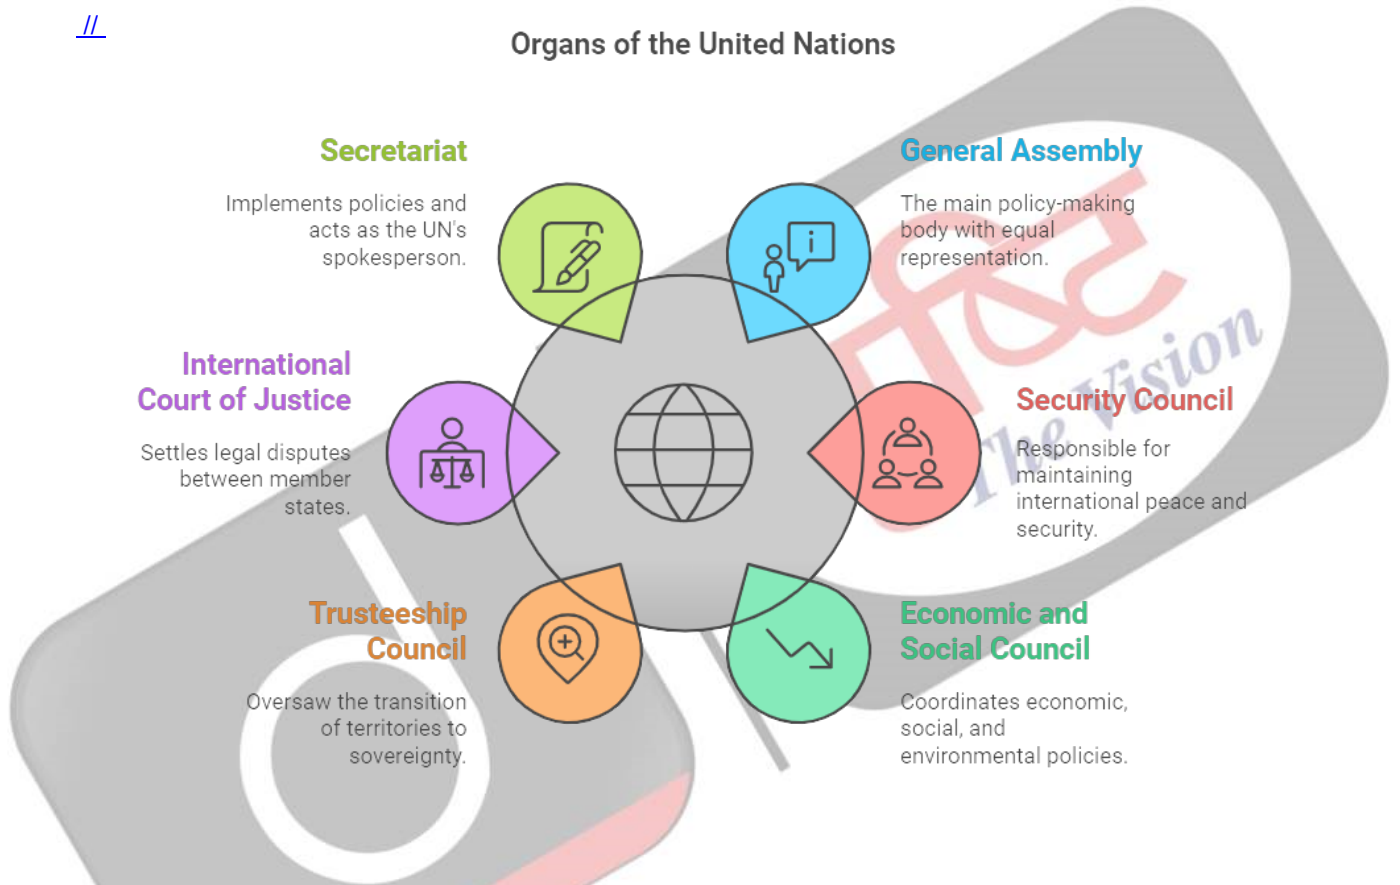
//

Organs of the United Nations

Secretariat

Implements policies and acts as the UN's spokesperson.

General Assembly

The main policy-making body with equal representation.

International Court of Justice

Settles legal disputes between member states.

Security Council

Responsible for maintaining international peace and security.

Trusteeship Council

Oversaw the transition of territories to sovereignty.

Economic and Social Council

Coordinates economic, social, and environmental policies.

दृष्टि The Vision